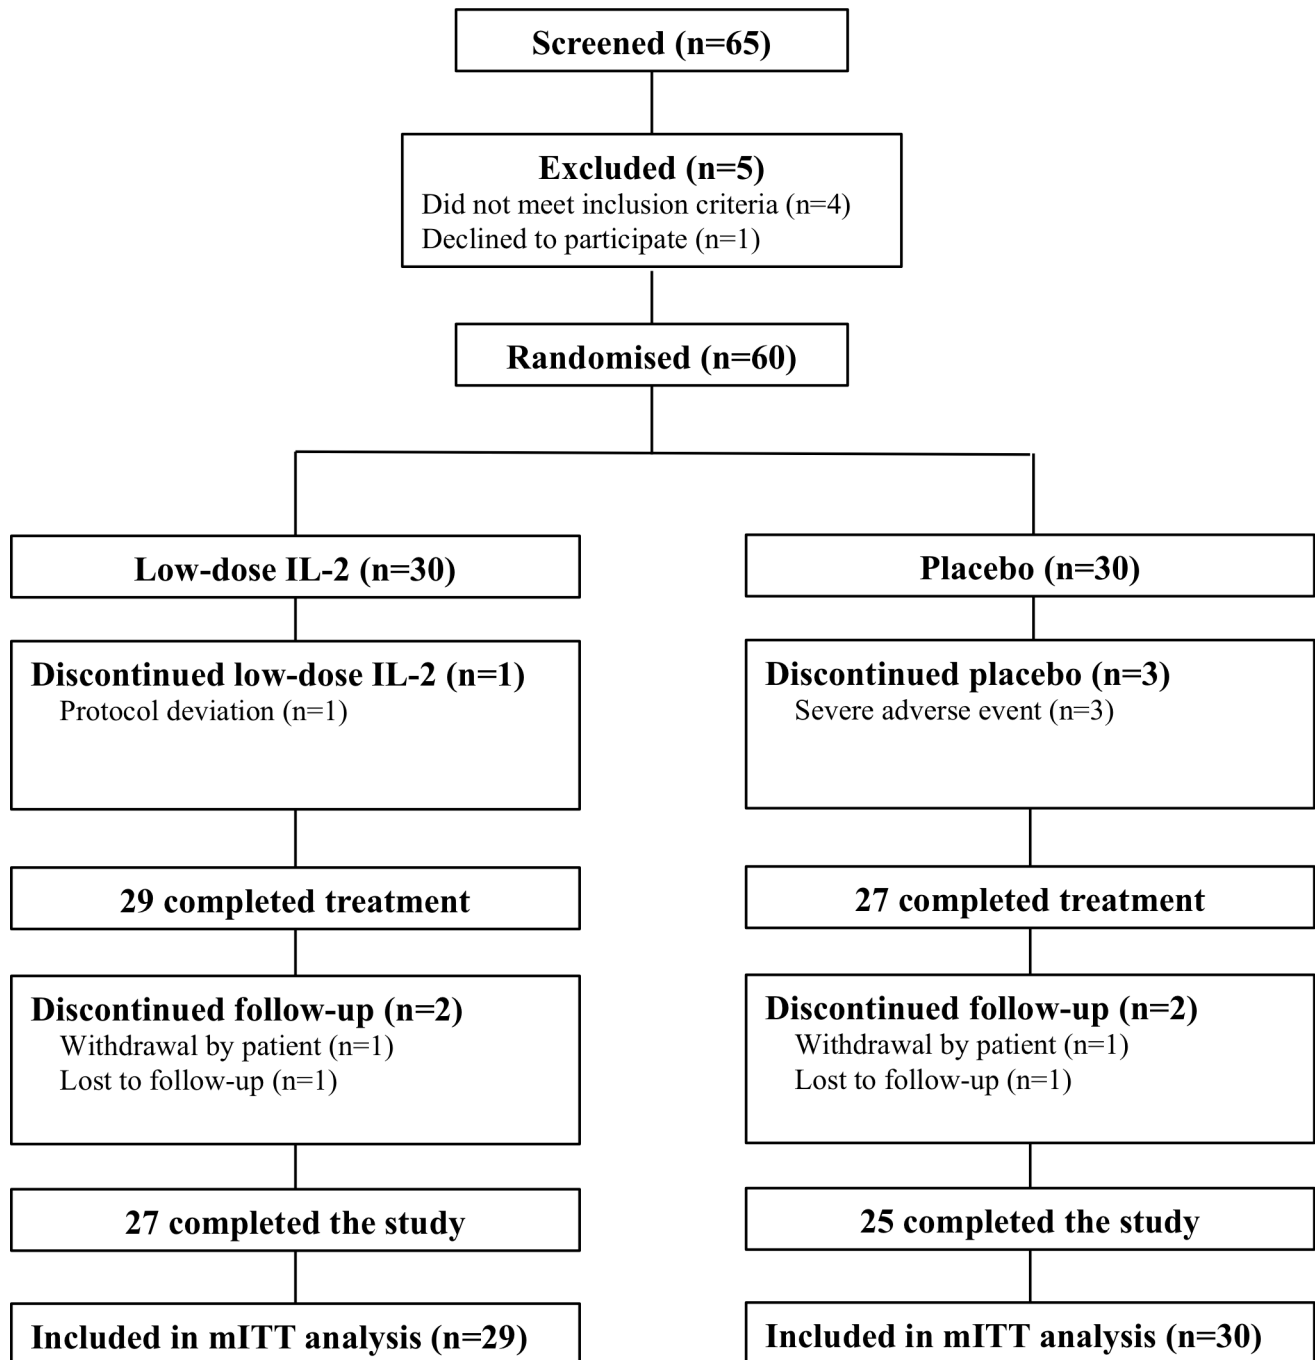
Screened (n=65)

Excluded (n=5)
Did not meet inclusion criteria (n=4)
Declined to participate (n=1)

Randomised (n=60)

Low-dose IL-2 (n=30)

Discontinued low-dose IL-2 (n=1)
Protocol deviation (n=1)

29 completed treatment

Discontinued follow-up (n=2)
Withdrawal by patient (n=1)
Lost to follow-up (n=1)

27 completed the study

Included in mITT analysis (n=29)

Placebo (n=30)

Discontinued placebo (n=3)
Severe adverse event (n=3)

27 completed treatment

Discontinued follow-up (n=2)
Withdrawal by patient (n=1)
Lost to follow-up (n=1)

25 completed the study

Included in mITT analysis (n=30)